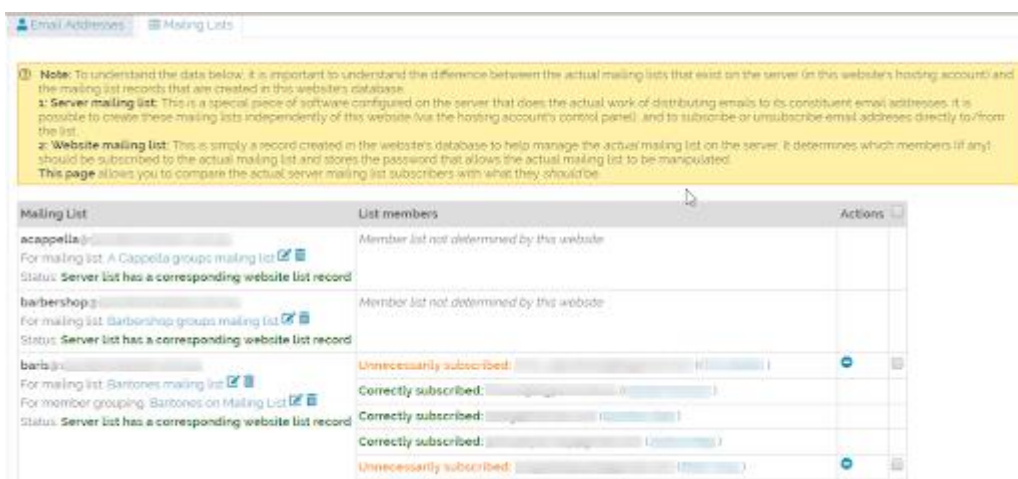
Email Addresses | Mailing Lists

Note: To understand the data below, it is important to understand the difference between the actual mailing lists that exist on the server (in this website's hosting account) and the mailing list records that are created in this website's database.
1: Server mailing list: This is a special piece of software configured on the server that does the actual work of distributing emails to its constituent email addresses. It is possible to create these mailing lists independently of this website (via the hosting account's control panel), and to subscribe or unsubscribe email addresses directly to/from the list.
2: Website mailing list: This is simply a record created in the website's database to help manage the actual mailing list on the server. It determines which members (if any) should be subscribed to the actual mailing list and stores the password that allows the actual mailing list to be manipulated.
This page allows you to compare the actual server mailing list subscribers with what they should be.

| Mailing List | List members | Actions |
|---|---|---|
| acappella@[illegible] For mailing list: A Cappella groups mailing list Status: Server list has a corresponding website list record | Member list not determined by this website | |
| barbershop@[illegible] For mailing list: Barbershop groups mailing list Status: Server list has a corresponding website list record | Member list not determined by this website | |
| baris@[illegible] For mailing list: Bartones mailing list For member grouping: Bartones on Mailing List Status: Server list has a corresponding website list record | Unnecessarily subscribed: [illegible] ([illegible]) | |
| | Correctly subscribed: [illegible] ([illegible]) | |
| | Correctly subscribed: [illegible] ([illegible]) | |
| | Correctly subscribed: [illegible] ([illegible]) | |
| | Unnecessarily subscribed: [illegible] ([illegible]) | |